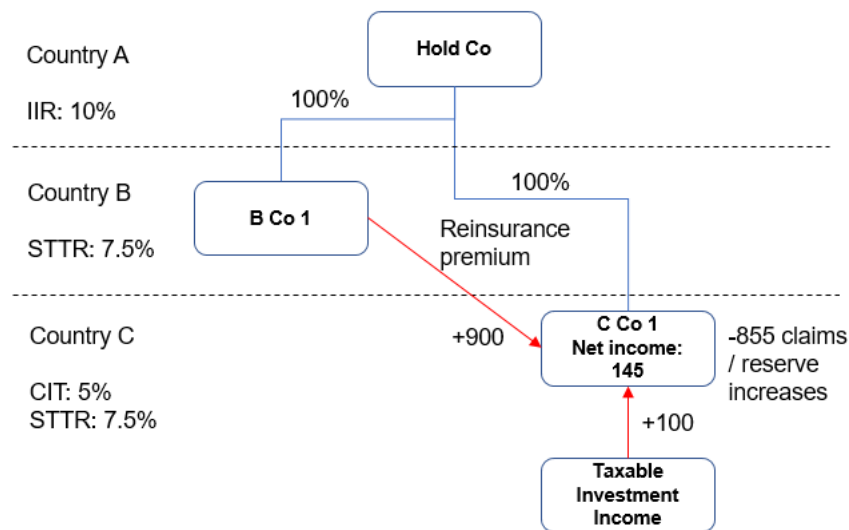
Country A

IIR: 10%

Hold Co

100%

Country B

STTR: 7.5%

B Co 1

100%

Reinsurance premium

Country C

CIT: 5%
STTR: 7.5%

+900

C Co 1
Net income:
145

-855 claims / reserve increases

+100

Taxable Investment Income